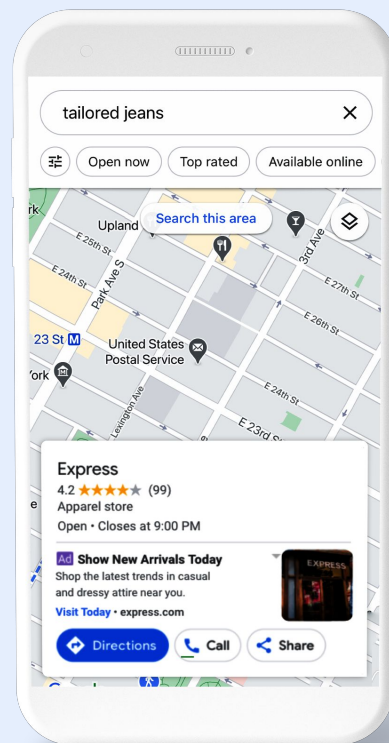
tailored jeans

Open now
Top rated
Available online

Search this area
Upland
E 25th St
E 24th St
Park Ave S
3rd Ave
E 27th St
E 26th St
23 St
United States Postal Service
York
E 24th St
Lexington Ave
E 23rd St

Express
4.2 ★★★★★ (99)
Apparel store
Open • Closes at 9:00 PM

Ad Show New Arrivals Today
Shop the latest trends in casual and dressy attire near you.
Visit Today • express.com
EXPRESS

Directions
Call
Share